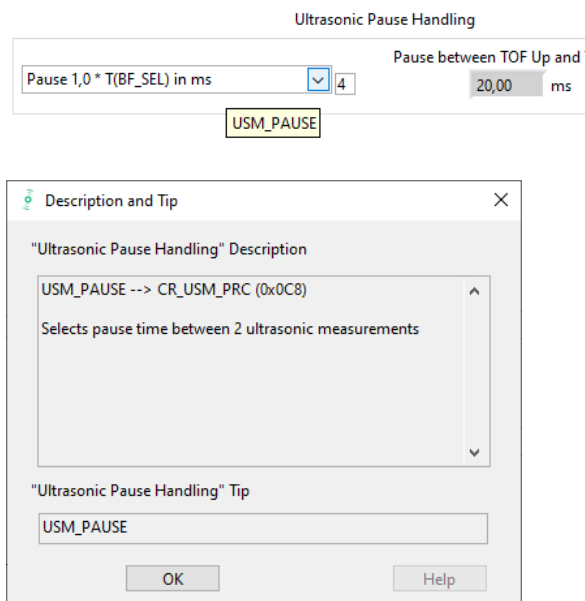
Ultrasonic Pause Handling

Pause 1,0 * T(BF_SEL) in ms

4

Pause between TOF Up and

20,00

ms

USM_PAUSE

Description and Tip

"Ultrasonic Pause Handling" Description

USM_PAUSE --> CR_USM_PRC (0x0C8)

Selects pause time between 2 ultrasonic measurements

"Ultrasonic Pause Handling" Tip

USM_PAUSE

OK

Help